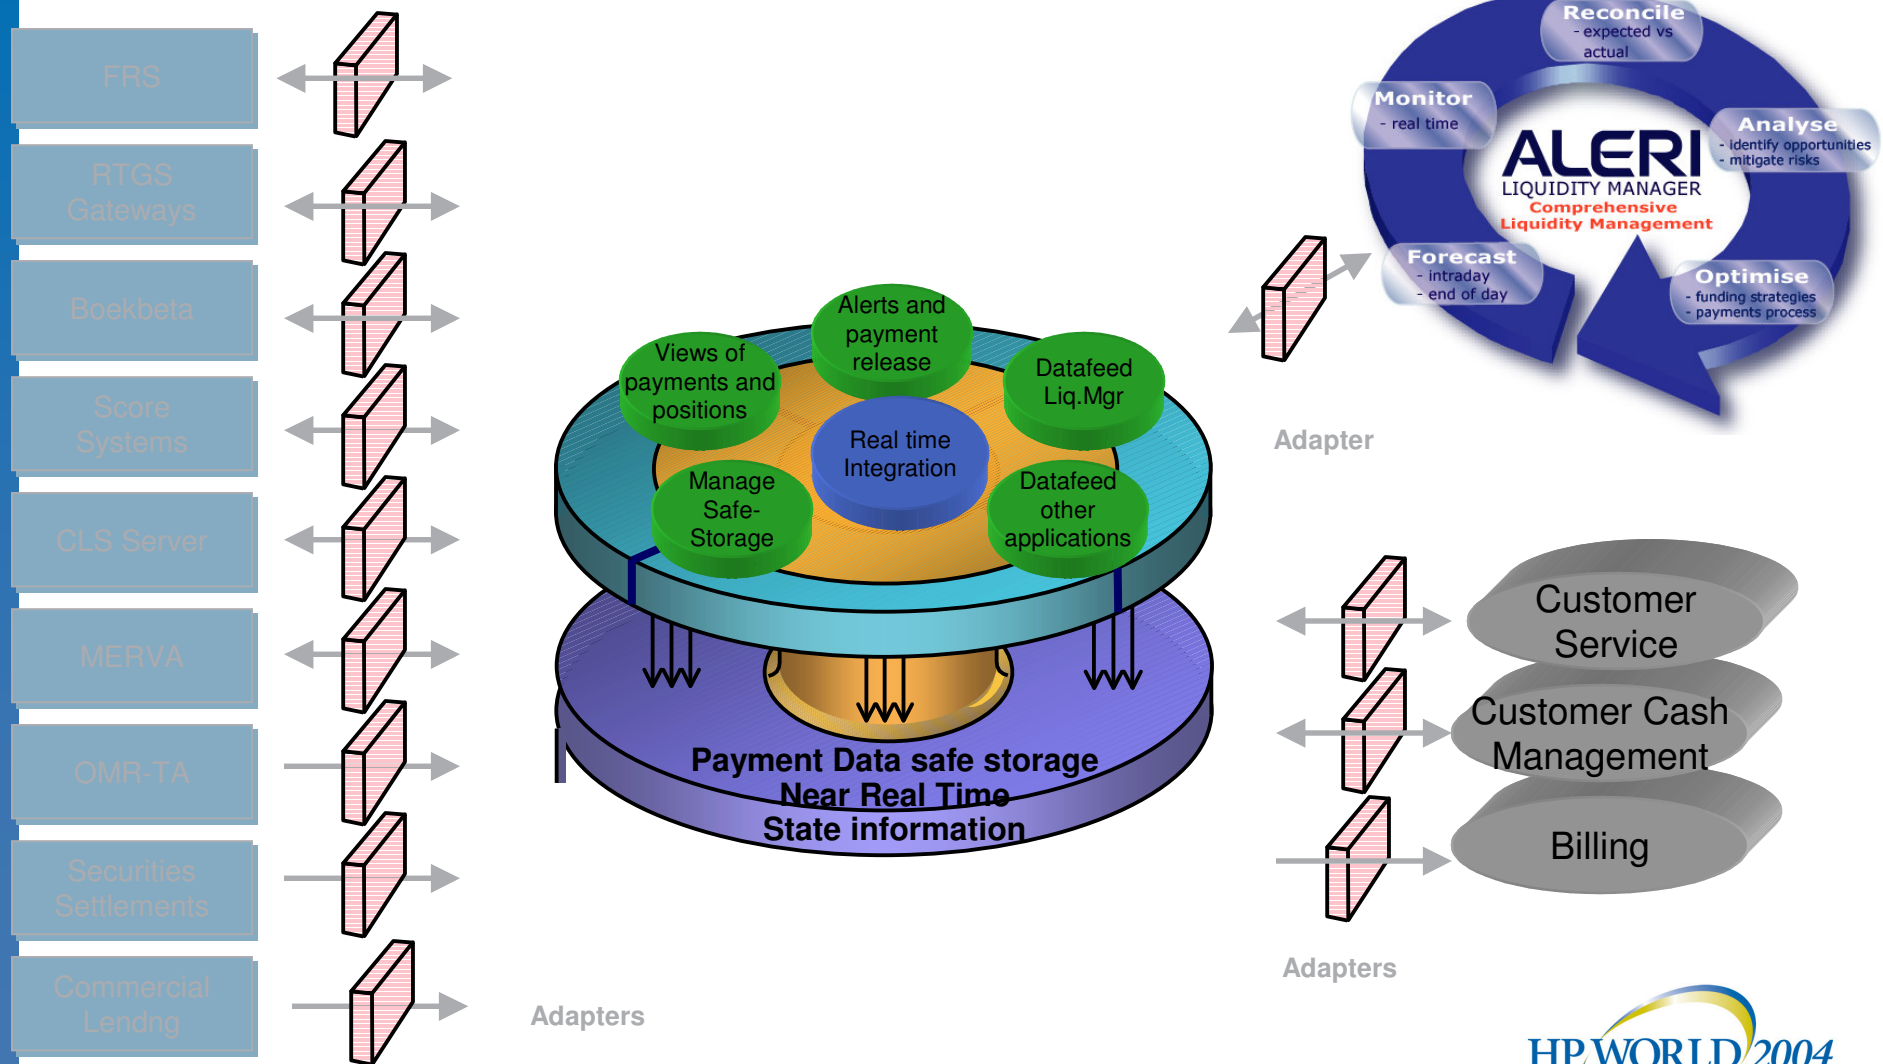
FRS

RTGS Gateways

Boekbeta

Score Systems

CLS Server

MERVA

OMR-TA

Securities Settlements

Commercial Lendng

Adapters

Views of payments and positions

Alerts and payment release

Datafeed Liq.Mgr

Real time Integration

Manage Safe-Storage

Datafeed other applications

Payment Data safe storage
Near Real Time
State information

Reconcile
- expected vs actual

Monitor
- real time

Analyse
- identify opportunities
- mitigate risks

ALERI
LIQUIDITY MANAGER
Comprehensive Liquidity Management

Forecast
- intraday
- end of day

Optimise
- funding strategies
- payments process

Adapter

Customer Service

Customer Cash Management

Billing

Adapters

HP WORLD 2004